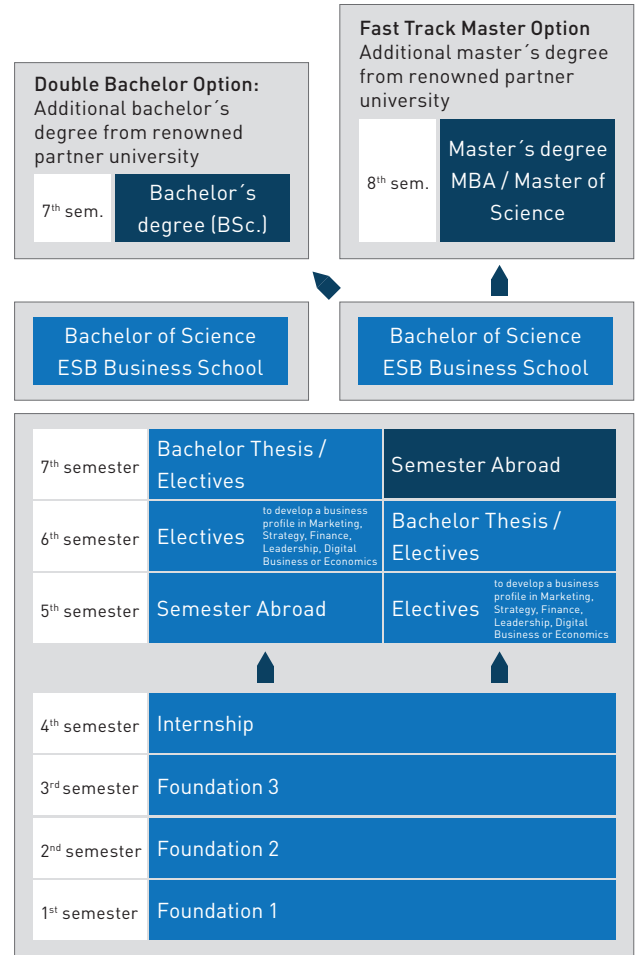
Fast Track Master Option
Additional master´s degree from renowned partner university

$8^{th}$ sem.

Master´s degree MBA / Master of Science

Double Bachelor Option:
Additional bachelor´s degree from renowned partner university

$7^{th}$ sem.

Bachelor´s degree (BSc.)

Bachelor of Science ESB Business School

Bachelor of Science ESB Business School

| | | |
|---|---|---|
| $7^{th}$ semester | Bachelor Thesis / Electives | Semester Abroad |
| $6^{th}$ semester | Electives to develop a business profile in Marketing, Strategy, Finance, Leadership, Digital Business or Economics | Bachelor Thesis / Electives |
| $5^{th}$ semester | Semester Abroad | Electives to develop a business profile in Marketing, Strategy, Finance, Leadership, Digital Business or Economics |

| | |
|---|---|
| $4^{th}$ semester | Internship |
| $3^{rd}$ semester | Foundation 3 |
| $2^{nd}$ semester | Foundation 2 |
| $1^{st}$ semester | Foundation 1 |